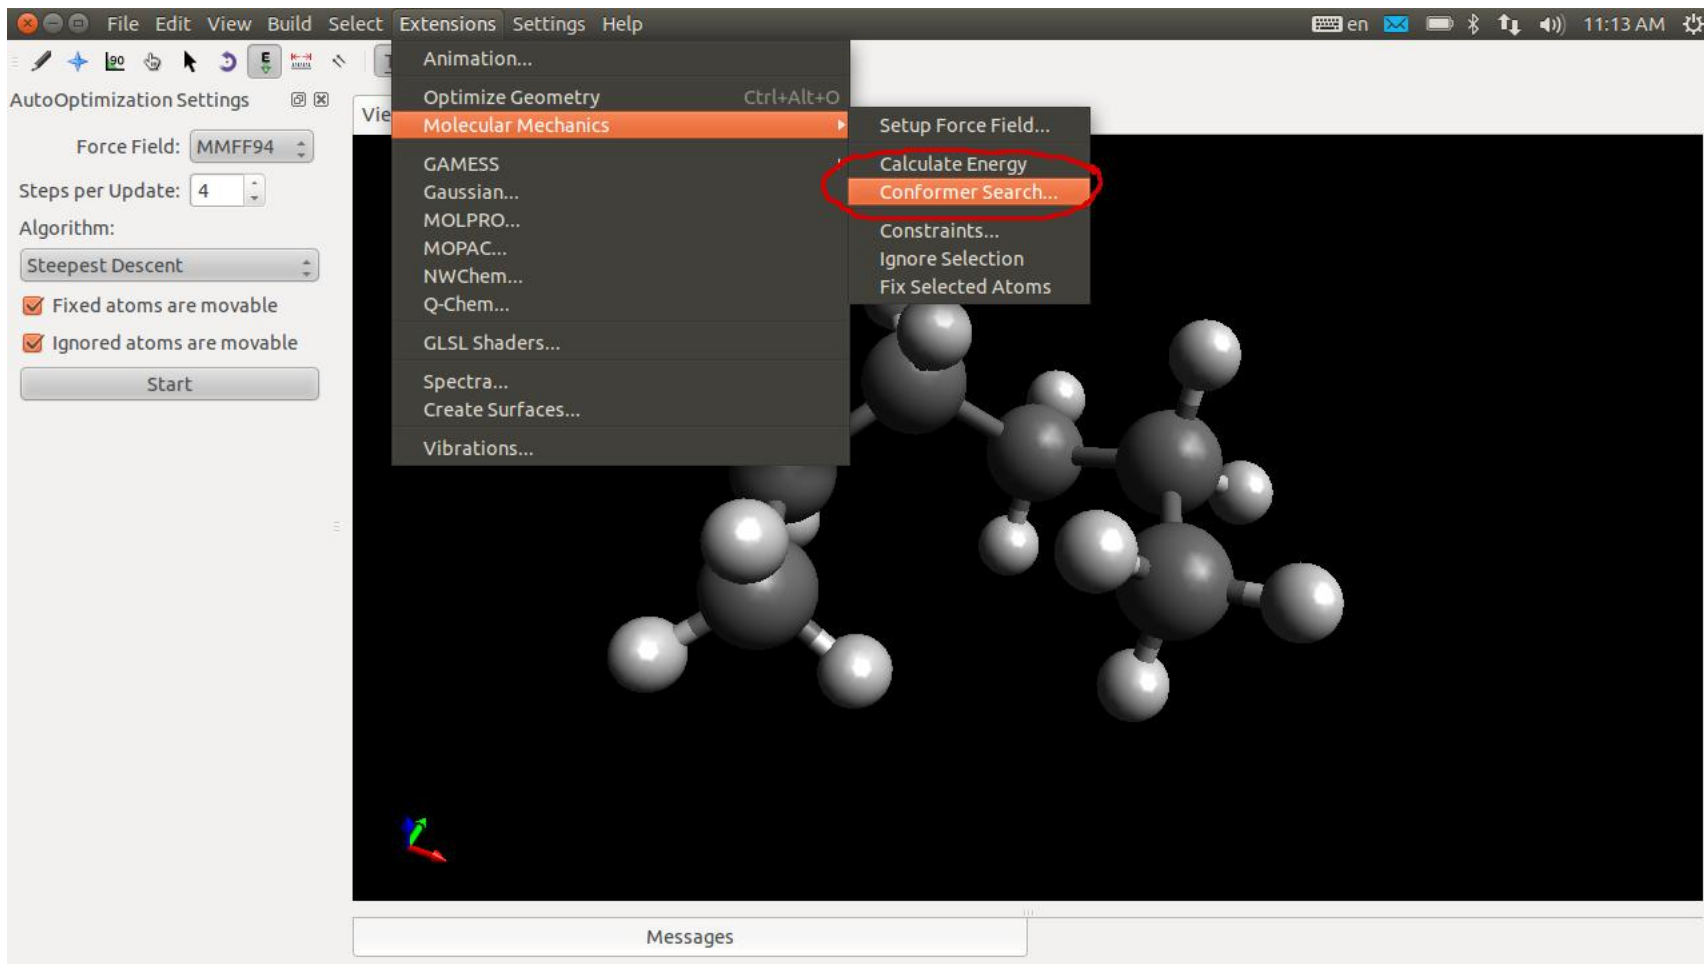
File Edit View Build Select Extensions Settings Help

en 11:13 AM

AutoOptimization Settings

Force Field: MMFF94

Steps per Update: 4

Algorithm:

Steepest Descent

Fixed atoms are movable

Ignored atoms are movable

Start

Vie

Animation...

Optimize Geometry Ctrl+Alt+O

Molecular Mechanics

GAMESS

Gaussian...

MOLPRO...

MOPAC...

NWChem...

Q-Chem...

GLSL Shaders...

Spectra...

Create Surfaces...

Vibrations...

Setup Force Field...

Calculate Energy

Conformer Search...

Constraints...

Ignore Selection

Fix Selected Atoms

Messages